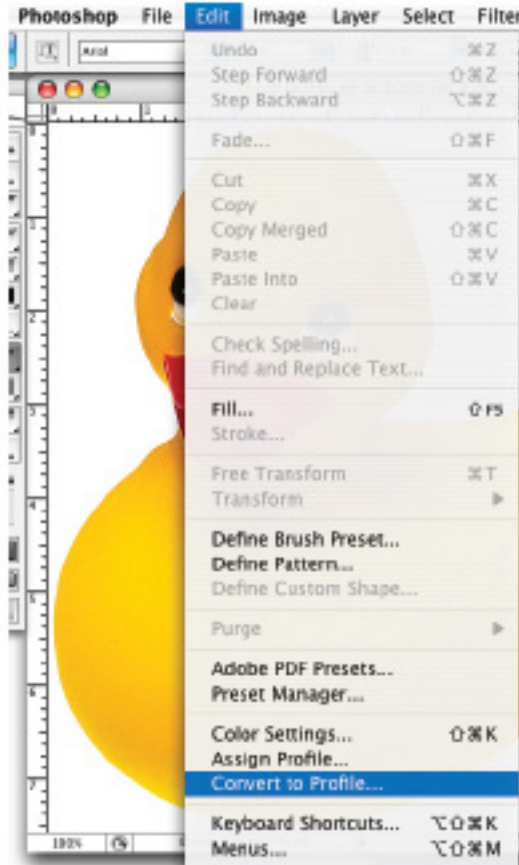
Photoshop File Edit Image Layer Select Filter

Arial

Undo ⌘Z
Step Forward ⇧⌘Z
Step Backward ⌥⌘Z

Fade... ⇧⌘F

Cut ⌘X
Copy ⌘C
Copy Merged ⇧⌘C
Paste ⌘V
Paste Into ⇧⌘V
Clear

Check Spelling...
Find and Replace Text...

Fill... ⇧F5
Stroke...

Free Transform ⌘T
Transform

Define Brush Preset...
Define Pattern...
Define Custom Shape...

Purge

Adobe PDF Presets...
Preset Manager...

Color Settings... ⇧⌘K
Assign Profile...
Convert to Profile...

Keyboard Shortcuts... ⌥⇧⌘K
Menus... ⌥⇧⌘M

100%